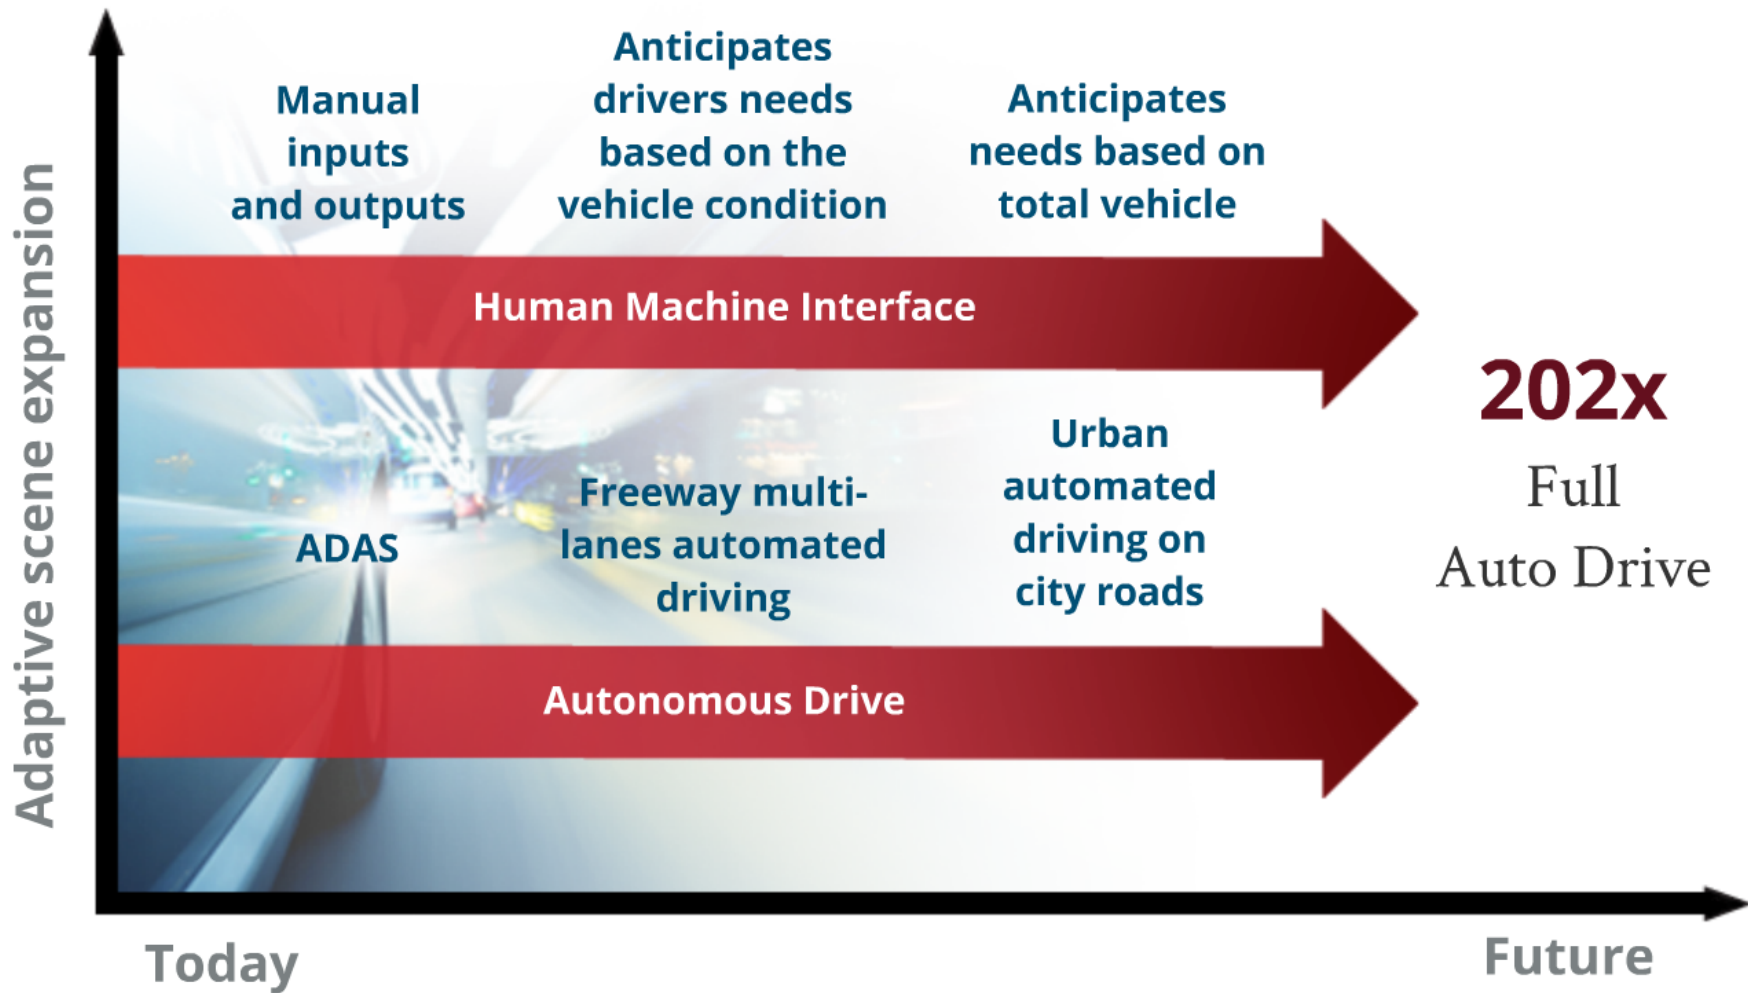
Adaptive scene expansion

Manual inputs and outputs

Anticipates drivers needs based on the vehicle condition

Anticipates needs based on total vehicle

Human Machine Interface

202x
Full
Auto Drive

ADAS

Freeway multi-lanes automated driving

Urban automated driving on city roads

Autonomous Drive

Today

Future